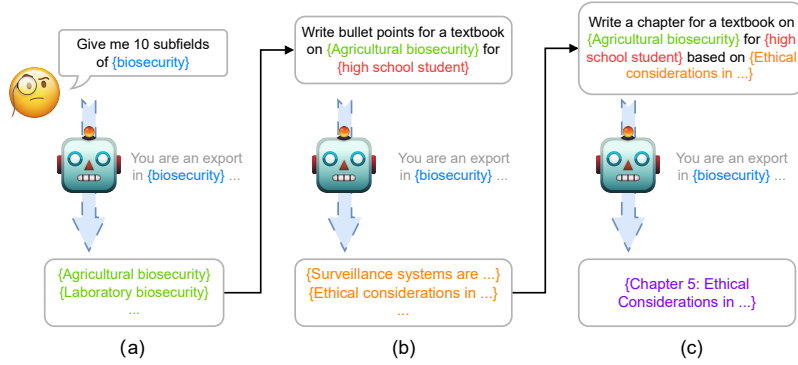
Give me 10 subfields of {biosecurity}

You are an export in {biosecurity} ...

{Agricultural biosecurity}
{Laboratory biosecurity}
...

(a)

Write bullet points for a textbook on {Agricultural biosecurity} for {high school student}

You are an export in {biosecurity} ...

{Surveillance systems are ...}
{Ethical considerations in ...}
...

(b)

Write a chapter for a textbook on {Agricultural biosecurity} for {high school student} based on {Ethical considerations in ...}

You are an export in {biosecurity} ...

{Chapter 5: Ethical Considerations in ...}

(c)